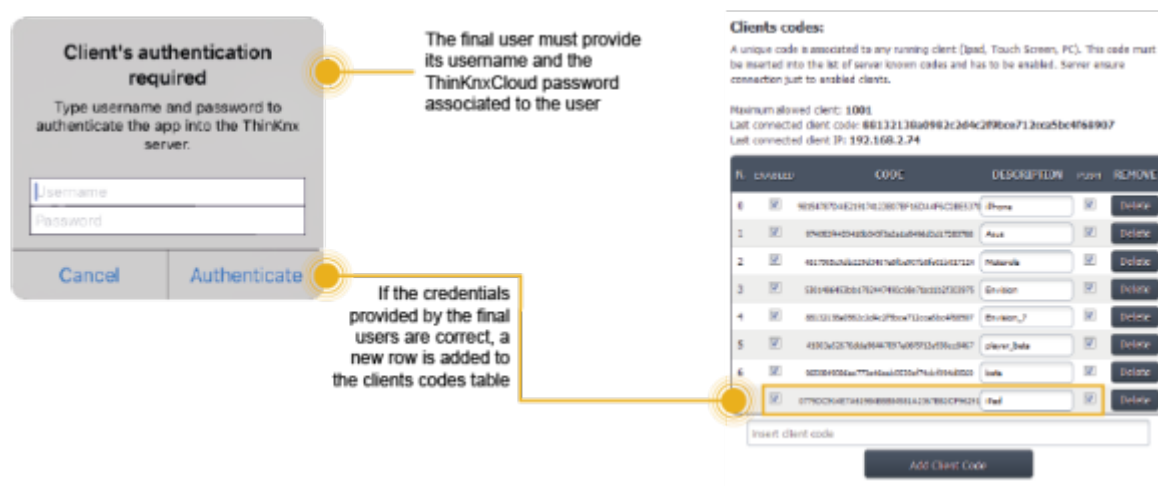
Client's authentication required

Type username and password to authenticate the app into the ThinKnx server.

Username

Password

Cancel

Authenticate

The final user must provide its username and the ThinKnxCloud password associated to the user

If the credentials provided by the final users are correct, a new row is added to the clients codes table

Clients codes:

A unique code is associated to any running client (Ipad, Touch Screen, PC). This code must be inserted into the list of server known codes and has to be enabled. Server ensure connection just to enabled clients.

Maximum allowed client: 1001
Last connected client code: 88132130a0982c2d4c289bce712cca5bc4f68907
Last connected client IP: 192.168.2.74

| N. | ENABLED | CODE | DESCRIPTION | PUSH | REMOVE |
|---|---|---|---|---|---|
| 0 | ☑ | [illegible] | iPhone | ☑ | Delete |
| 1 | ☑ | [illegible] | Asus | ☑ | Delete |
| 2 | ☑ | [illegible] | Motorola | ☑ | Delete |
| 3 | ☑ | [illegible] | Envision | ☑ | Delete |
| 4 | ☑ | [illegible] | Envision_7 | ☑ | Delete |
| 5 | ☑ | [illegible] | clever_beta | ☑ | Delete |
| 6 | ☑ | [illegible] | beta | ☑ | Delete |
| | ☑ | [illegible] | iPad | ☑ | Delete |

Insert client code

Add Client Code